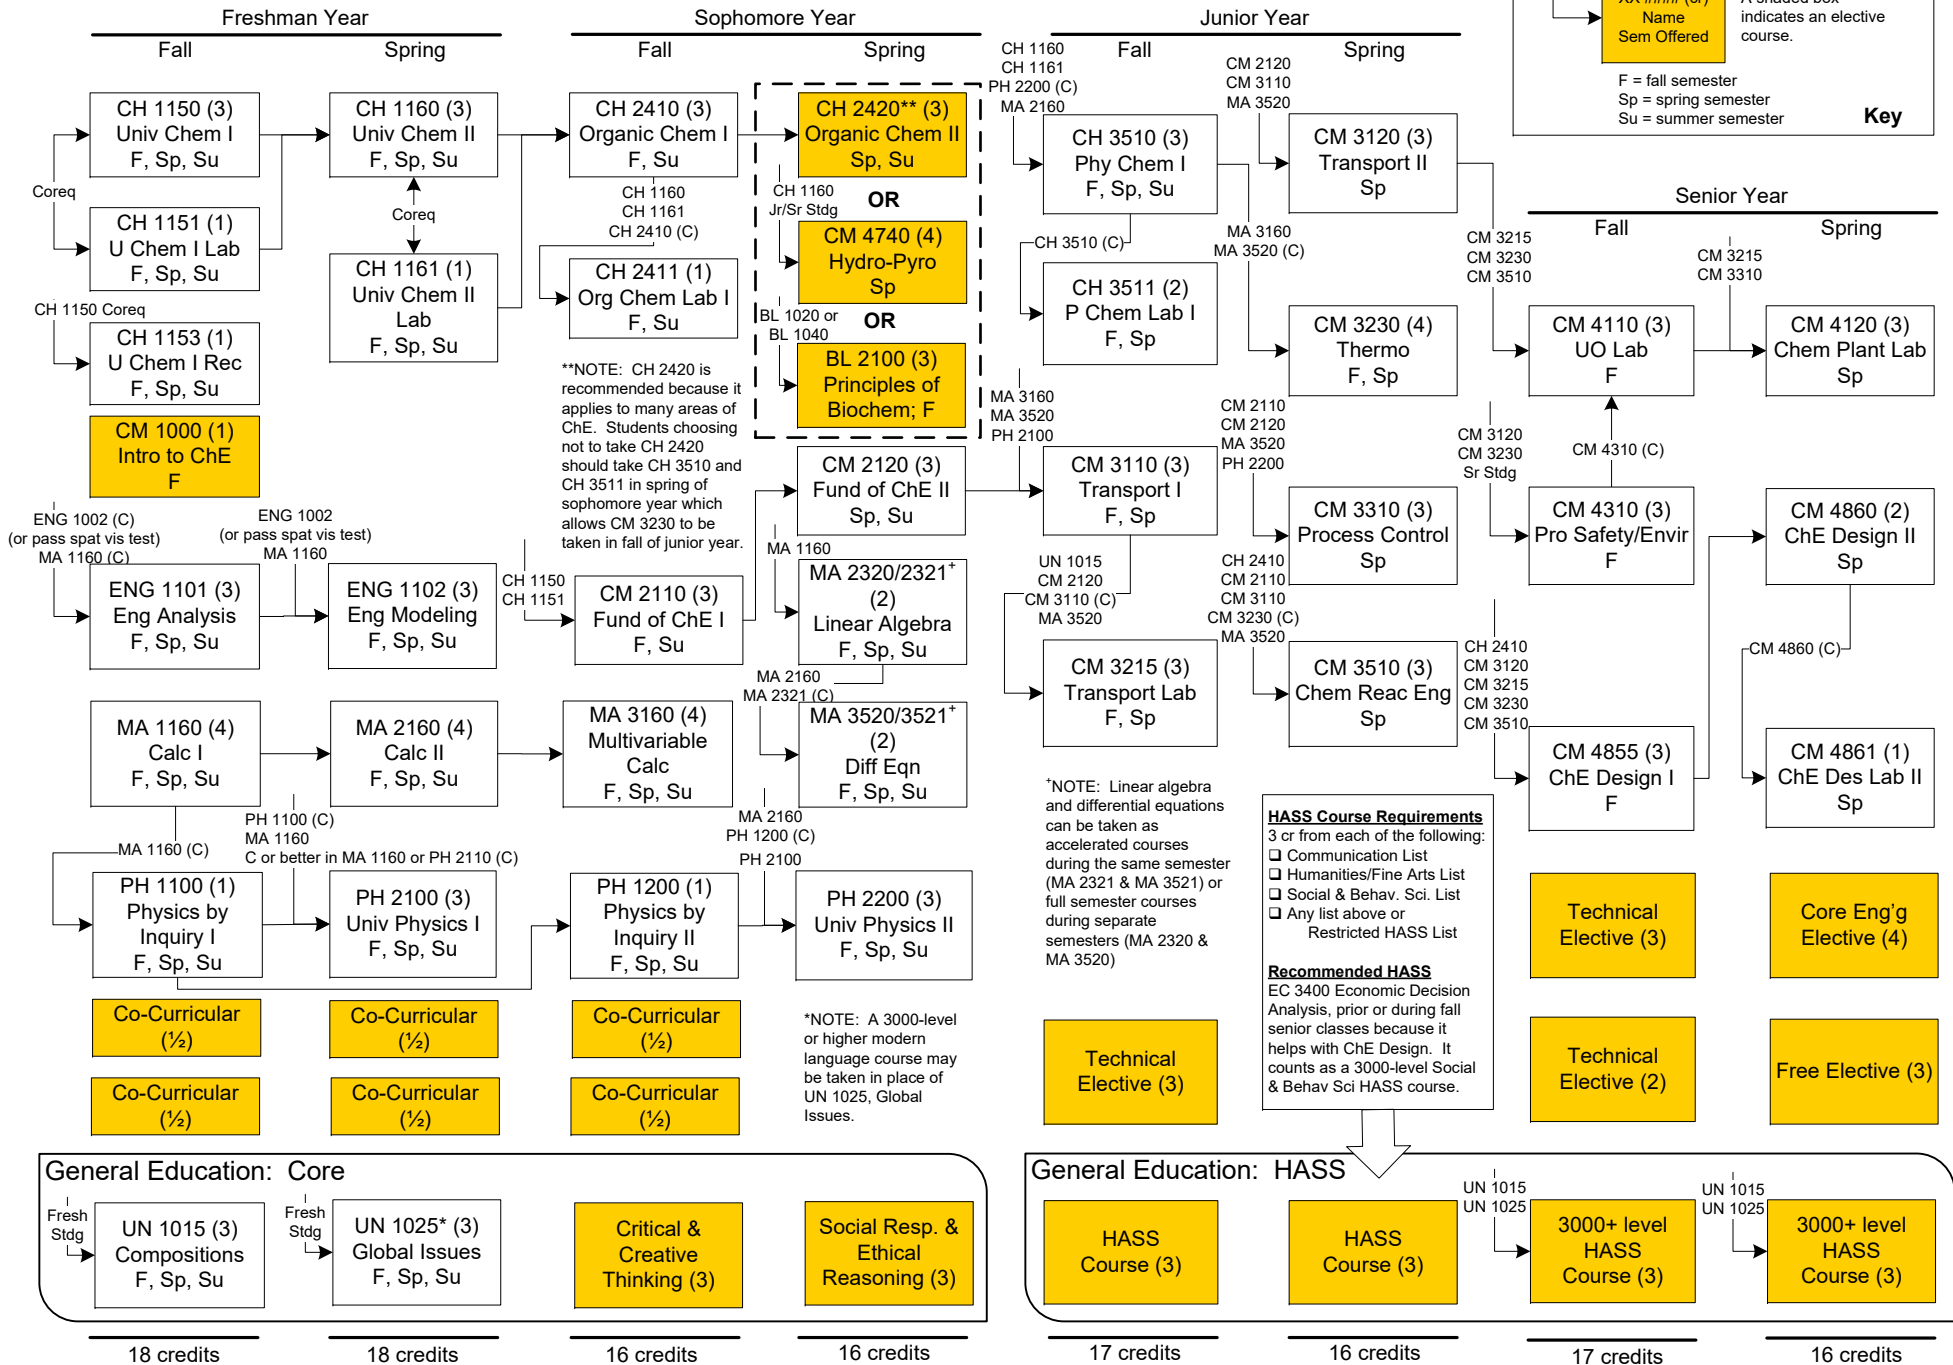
Freshman Year
Fall Spring

Sophomore Year
Fall Spring

Junior Year
Fall Spring

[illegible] Name Sem Offered
A shaded box indicates an elective course.
F = fall semester
Sp = spring semester
Su = summer semester
Key

CH 1150 (3)
Univ Chem I
F, Sp, Su

Coreq

CH 1151 (1)
U Chem I Lab
F, Sp, Su

CH 1150 Coreq

CH 1153 (1)
U Chem I Rec
F, Sp, Su

CM 1000 (1)
Intro to ChE
F

CH 1160 (3)
Univ Chem II
F, Sp, Su

Coreq

CH 1161 (1)
Univ Chem II Lab
F, Sp, Su

CH 2410 (3)
Organic Chem I
F, Su

CH 1160
CH 1161
CH 2410 (C)

CH 2411 (1)
Org Chem Lab I
F, Su

CH 2420** (3)
Organic Chem II
Sp, Su

CH 1160
Jr/Sr Stdg
OR

CM 4740 (4)
Hydro-Pyro
Sp

BL 1020 or
BL 1040
OR

BL 2100 (3)
Principles of Biochem; F

**NOTE: CH 2420 is recommended because it applies to many areas of ChE. Students choosing not to take CH 2420 should take CH 3510 and CH 3511 in spring of sophomore year which allows CM 3230 to be taken in fall of junior year.

CH 1160
CH 1161
PH 2200 (C)
MA 2160

CH 3510 (3)
Phy Chem I
F, Sp, Su

CH 3510 (C)

CH 3511 (2)
P Chem Lab I
F, Sp

CM 2120
CM 3110
MA 3520

CM 3120 (3)
Transport II
Sp

MA 3160
MA 3520 (C)

CM 3230 (4)
Thermo
F, Sp

Senior Year
Fall Spring

CM 3215
CM 3230
CM 3510

CM 4110 (3)
UO Lab
F

CM 3215
CM 3310

CM 4120 (3)
Chem Plant Lab
Sp

CM 3120
CM 3230
Sr Stdg

CM 4310 (C)

CM 4310 (3)
Pro Safety/Envir
F

CM 4860 (2)
ChE Design II
Sp

CM 4860 (C)

CM 4855 (3)
ChE Design I
F

CM 4861 (1)
ChE Des Lab II
Sp

ENG 1002 (C)
(or pass spat vis test)
MA 1160 (C)

ENG 1101 (3)
Eng Analysis
F, Sp, Su

ENG 1002
(or pass spat vis test)
MA 1160

ENG 1102 (3)
Eng Modeling
F, Sp, Su

CH 1150
CH 1151

CM 2110 (3)
Fund of ChE I
F, Su

CM 2120 (3)
Fund of ChE II
Sp, Su

MA 1160

MA 2320/2321⁺ (2)
Linear Algebra
F, Sp, Su

MA 3160
MA 3520
PH 2100

CM 3110 (3)
Transport I
F, Sp

CM 2110
CM 2120
MA 3520
PH 2200

CM 3310 (3)
Process Control
Sp

UN 1015
CM 2120
CM 3110 (C)
MA 3520

CM 3215 (3)
Transport Lab
F, Sp

CH 2410
CM 2110
CM 3110
CM 3230 (C)
MA 3520

CM 3510 (3)
Chem Reac Eng
Sp

CH 2410
CM 3120
CM 3215
CM 3230
CM 3510

MA 1160 (4)
Calc I
F, Sp, Su

MA 2160 (4)
Calc II
F, Sp, Su

MA 3160 (4)
Multivariable Calc
F, Sp, Su

MA 2160
MA 2321 (C)

MA 3520/3521⁺ (2)
Diff Eqn
F, Sp, Su

⁺NOTE: Linear algebra and differential equations can be taken as accelerated courses during the same semester (MA 2321 & MA 3521) or full semester courses during separate semesters (MA 2320 & MA 3520)

PH 1100 (C)
MA 1160
C or better in MA 1160 or PH 2110 (C)

MA 1160 (C)

PH 1100 (1)
Physics by Inquiry I
F, Sp, Su

PH 2100 (3)
Univ Physics I
F, Sp, Su

PH 1200 (1)
Physics by Inquiry II
F, Sp, Su

MA 2160
PH 1200 (C)
PH 2100

PH 2200 (3)
Univ Physics II
F, Sp, Su

HASS Course Requirements
3 cr from each of the following:
❑ Communication List
❑ Humanities/Fine Arts List
❑ Social & Behav. Sci. List
❑ Any list above or Restricted HASS List

Recommended HASS
EC 3400 Economic Decision Analysis, prior or during fall senior classes because it helps with ChE Design. It counts as a 3000-level Social & Behav Sci HASS course.

Technical Elective (3)

Core Eng'g Elective (4)

Co-Curricular (½)
Co-Curricular (½)
Co-Curricular (½)
Co-Curricular (½)
Co-Curricular (½)
Co-Curricular (½)

*NOTE: A 3000-level or higher modern language course may be taken in place of UN 1025, Global Issues.

Technical Elective (3)

Technical Elective (2)

Free Elective (3)

General Education: Core

Fresh Stdg

UN 1015 (3)
Compositions
F, Sp, Su

Fresh Stdg

UN 1025* (3)
Global Issues
F, Sp, Su

Critical & Creative Thinking (3)

Social Resp. & Ethical Reasoning (3)

General Education: HASS

HASS Course (3)

HASS Course (3)

UN 1015
UN 1025

3000+ level HASS Course (3)

UN 1015
UN 1025

3000+ level HASS Course (3)

18 credits
18 credits
16 credits
16 credits
17 credits
16 credits
17 credits
16 credits